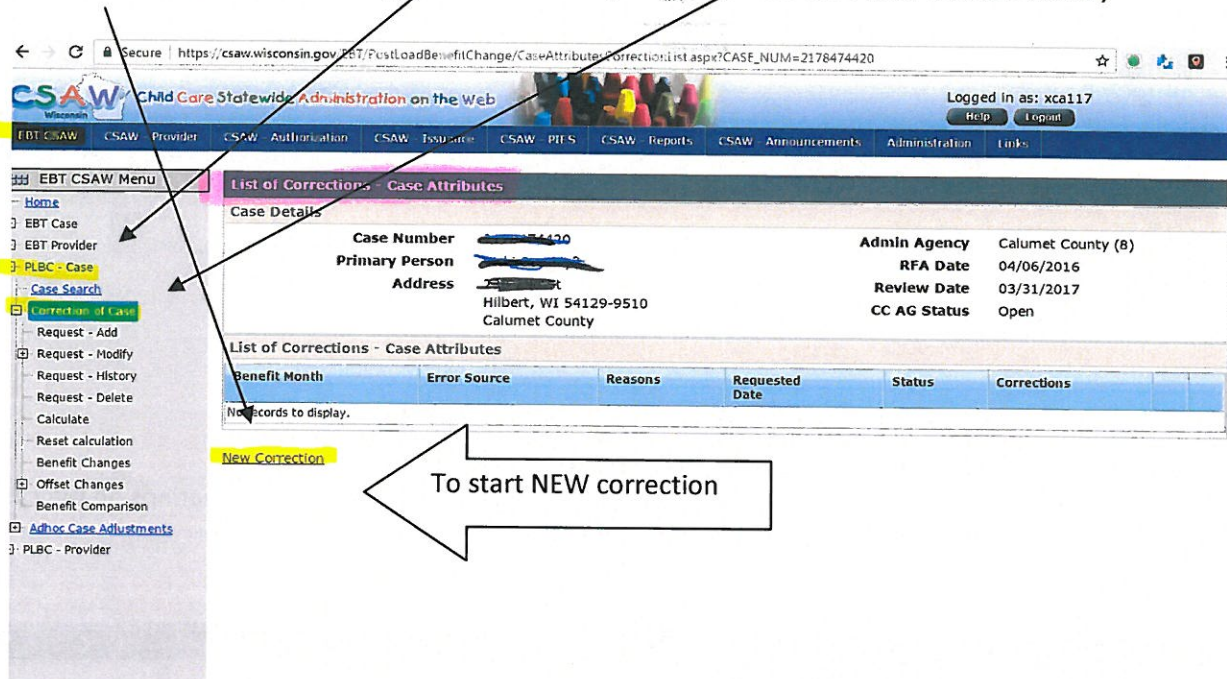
Secure | https://csaw.wisconsin.gov/EBT/PostLoadBenefitChange/CaseAttributesCorrectionList.aspx?CASE_NUM=2178474420

CSAW Wisconsin Child Care Statewide Administration on the Web

Logged in as: xca117

Help Logout

EBT CSAW | CSAW - Provider | CSAW - Authorization | CSAW - Issuance | CSAW - PIES | CSAW - Reports | CSAW - Announcements | Administration | Links

EBT CSAW Menu
Home
EBT Case
EBT Provider
PLBC - Case
Case Search
Correction of Case
Request - Add
Request - Modify
Request - History
Request - Delete
Calculate
Reset calculation
Benefit Changes
Offset Changes
Benefit Comparison
Adhoc Case Adjustments
PLBC - Provider

List of Corrections - Case Attributes

Case Details

Case Number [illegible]
Primary Person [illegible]
Address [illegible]
Hilbert, WI 54129-9510
Calumet County

Admin Agency Calumet County (8)
RFA Date 04/06/2016
Review Date 03/31/2017
CC AG Status Open

List of Corrections - Case Attributes

| Benefit Month | Error Source | Reasons | Requested Date | Status | Corrections |
|---|---|---|---|---|---|
| No records to display. | | | | | |

New Correction

To start NEW correction